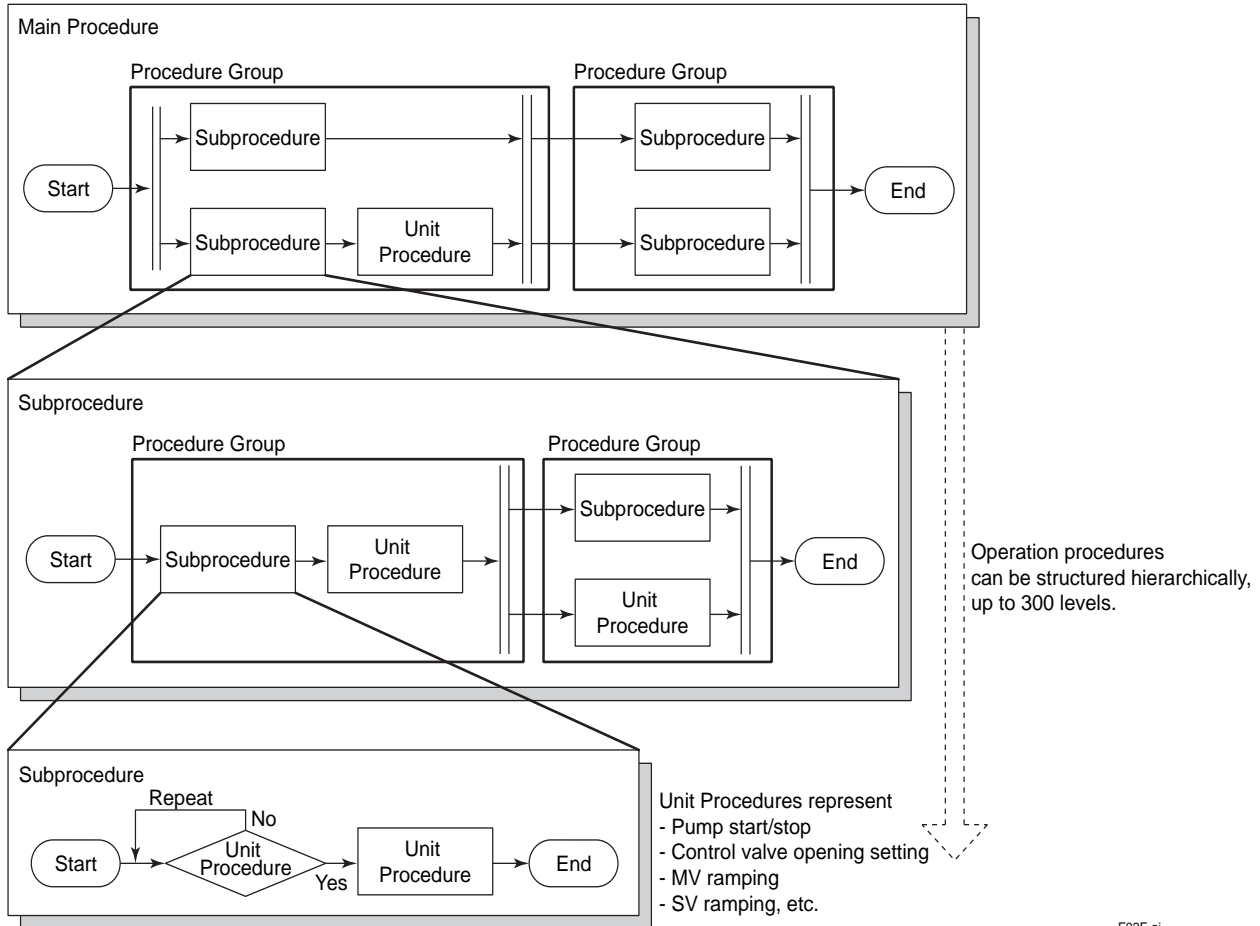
Main Procedure

Procedure Group

Subprocedure

Start

Subprocedure

Unit Procedure

Procedure Group

Subprocedure

End

Subprocedure

Subprocedure

Procedure Group

Start

Subprocedure

Unit Procedure

Procedure Group

Subprocedure

End

Unit Procedure

Operation procedures can be structured hierarchically, up to 300 levels.

Subprocedure

Repeat

No

Start

Unit Procedure

Yes

Unit Procedure

End

Unit Procedures represent
- Pump start/stop
- Control valve opening setting
- MV ramping
- SV ramping, etc.

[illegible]